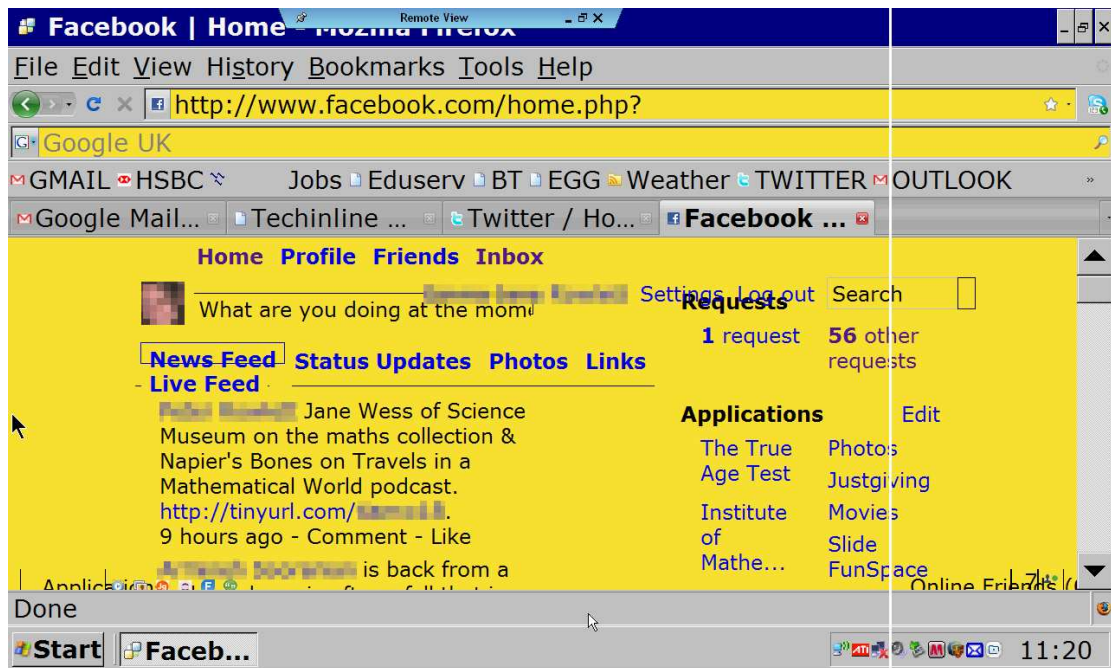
Facebook | Home - Mozilla Firefox
Remote View

File Edit View History Bookmarks Tools Help

http://www.facebook.com/home.php?

Google UK

GMAIL HSBC Jobs Eduserv BT EGG Weather TWITTER OUTLOOK

Google Mail... Techinline ... Twitter / Ho... Facebook ...

Home Profile Friends Inbox

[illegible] Settings Log out Search

What are you doing at the mom

Requests

1 request 56 other requests

News Feed Status Updates Photos Links

Live Feed

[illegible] Jane Wess of Science Museum on the maths collection & Napier's Bones on Travels in a Mathematical World podcast. http://tinyurl.com/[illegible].
9 hours ago - Comment - Like

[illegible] is back from a

Applications Edit

The True Age Test
Photos
Justgiving
Institute of Mathe...
Movies
Slide FunSpace

Online Friends (

Done

Start Faceb...

11:20